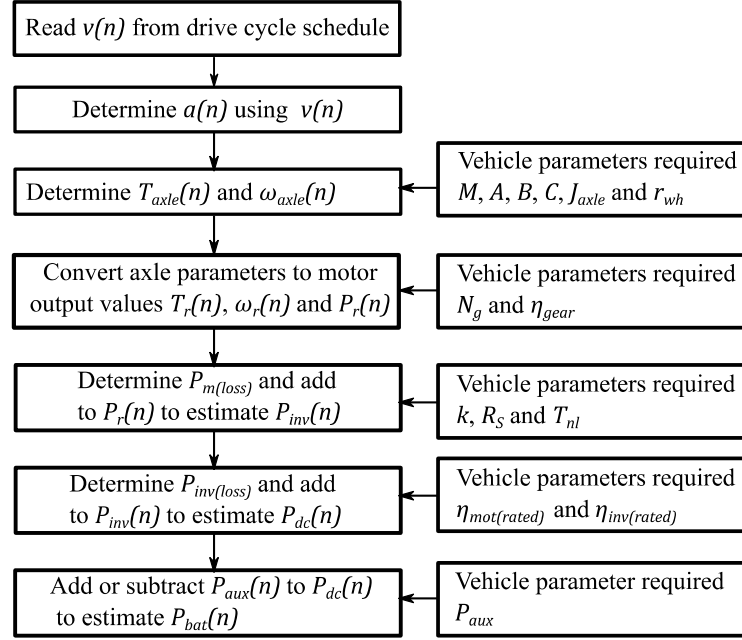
Read $v(n)$ from drive cycle schedule

Determine $a(n)$ using $v(n)$

Determine $T_{axle}(n)$ and $\omega_{axle}(n)$

Vehicle parameters required $M$, $A$, $B$, $C$, $J_{axle}$ and $r_{wh}$

Convert axle parameters to motor output values $T_r(n)$, $\omega_r(n)$ and $P_r(n)$

Vehicle parameters required $N_g$ and $\eta_{gear}$

Determine $P_{m(loss)}$ and add to $P_r(n)$ to estimate $P_{inv}(n)$

Vehicle parameters required $k$, $R_S$ and $T_{nl}$

Determine $P_{inv(loss)}$ and add to $P_{inv}(n)$ to estimate $P_{dc}(n)$

Vehicle parameters required $\eta_{mot(rated)}$ and $\eta_{inv(rated)}$

Add or subtract $P_{aux}(n)$ to $P_{dc}(n)$ to estimate $P_{bat}(n)$

Vehicle parameter required $P_{aux}$